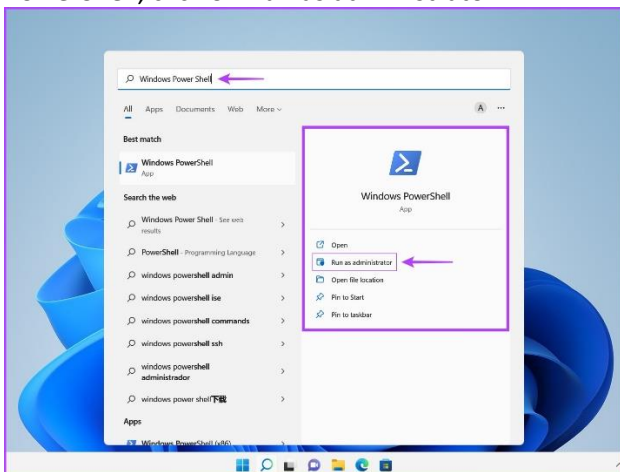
Windows Power Shell

All Apps Documents Web More

A ...

Best match

Windows PowerShell
App

Search the web

Windows Power Shell - See web results

PowerShell - Programming Language

windows powershell admin

windows powershell ise

windows powershell commands

windows powershell ssh

windows powershell administrador

windows power shell下载

Apps

Windows PowerShell (x86)

Windows PowerShell
App

Open

Run as administrator

Open file location

Pin to Start

Pin to taskbar